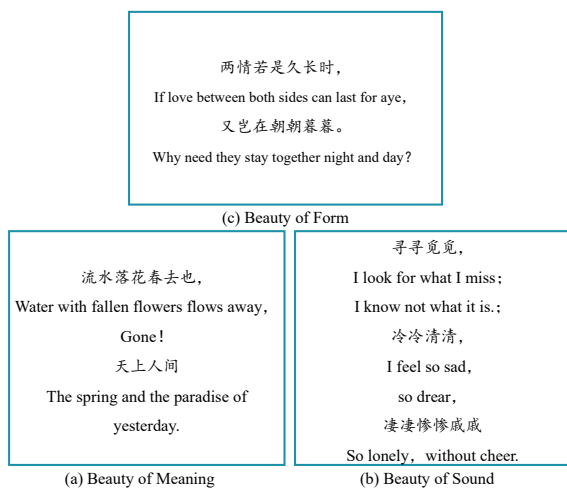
两情若是久长时，
If love between both sides can last for aye,
又岂在朝朝暮暮。
Why need they stay together night and day?

(c) Beauty of Form

流水落花春去也，
Water with fallen flowers flows away,
Gone！
天上人间
The spring and the paradise of yesterday.

寻寻觅觅，
I look for what I miss；
I know not what it is.；
冷冷清清，
I feel so sad，
so drear，
凄凄惨惨戚戚
So lonely，without cheer.

(a) Beauty of Meaning

(b) Beauty of Sound